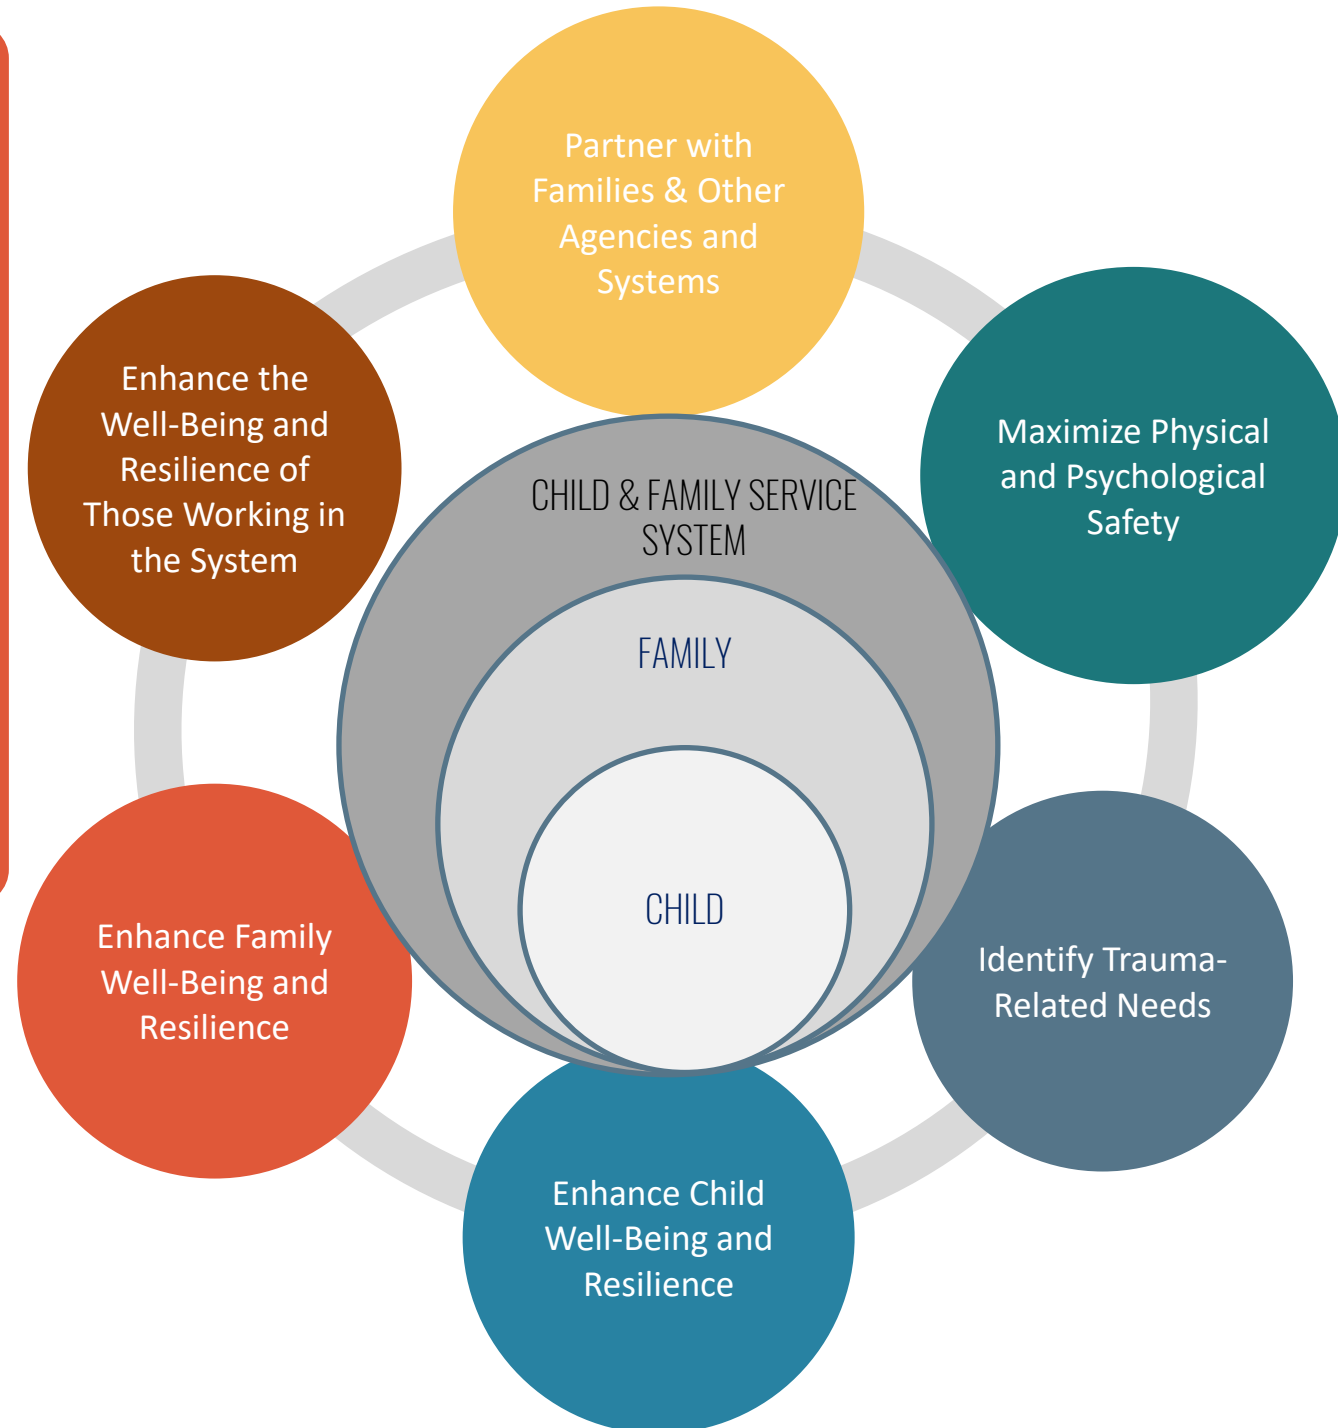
Partner with Families & Other Agencies and Systems

Maximize Physical and Psychological Safety

Identify Trauma-Related Needs

Enhance Child Well-Being and Resilience

Enhance Family Well-Being and Resilience

Enhance the Well-Being and Resilience of Those Working in the System

CHILD & FAMILY SERVICE SYSTEM

FAMILY

CHILD